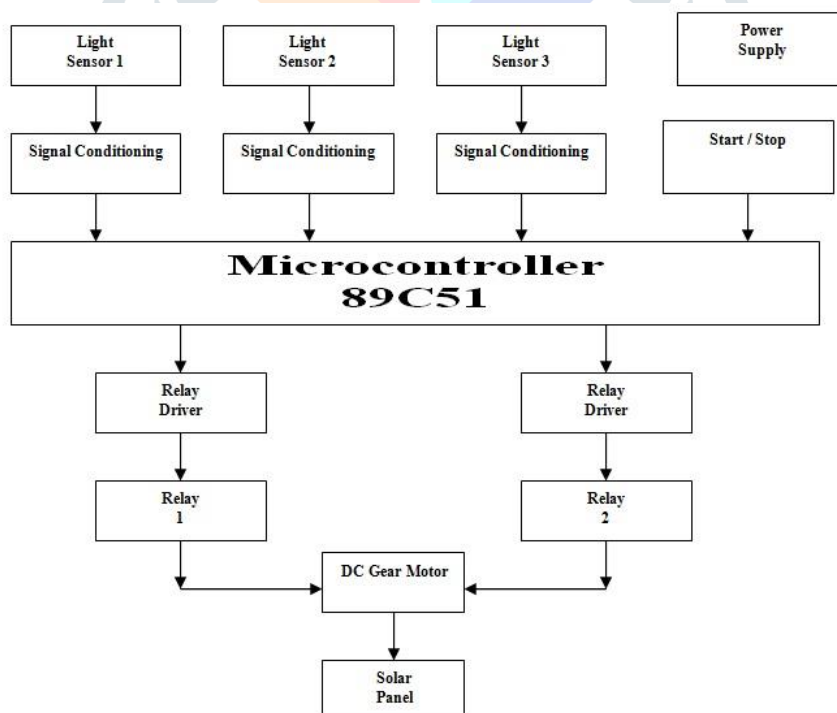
Light Sensor 1

Light Sensor 2

Light Sensor 3

Power Supply

Signal Conditioning

Signal Conditioning

Signal Conditioning

Start / Stop

Microcontroller 89C51

Relay Driver

Relay Driver

Relay 1

Relay 2

DC Gear Motor

Solar Panel